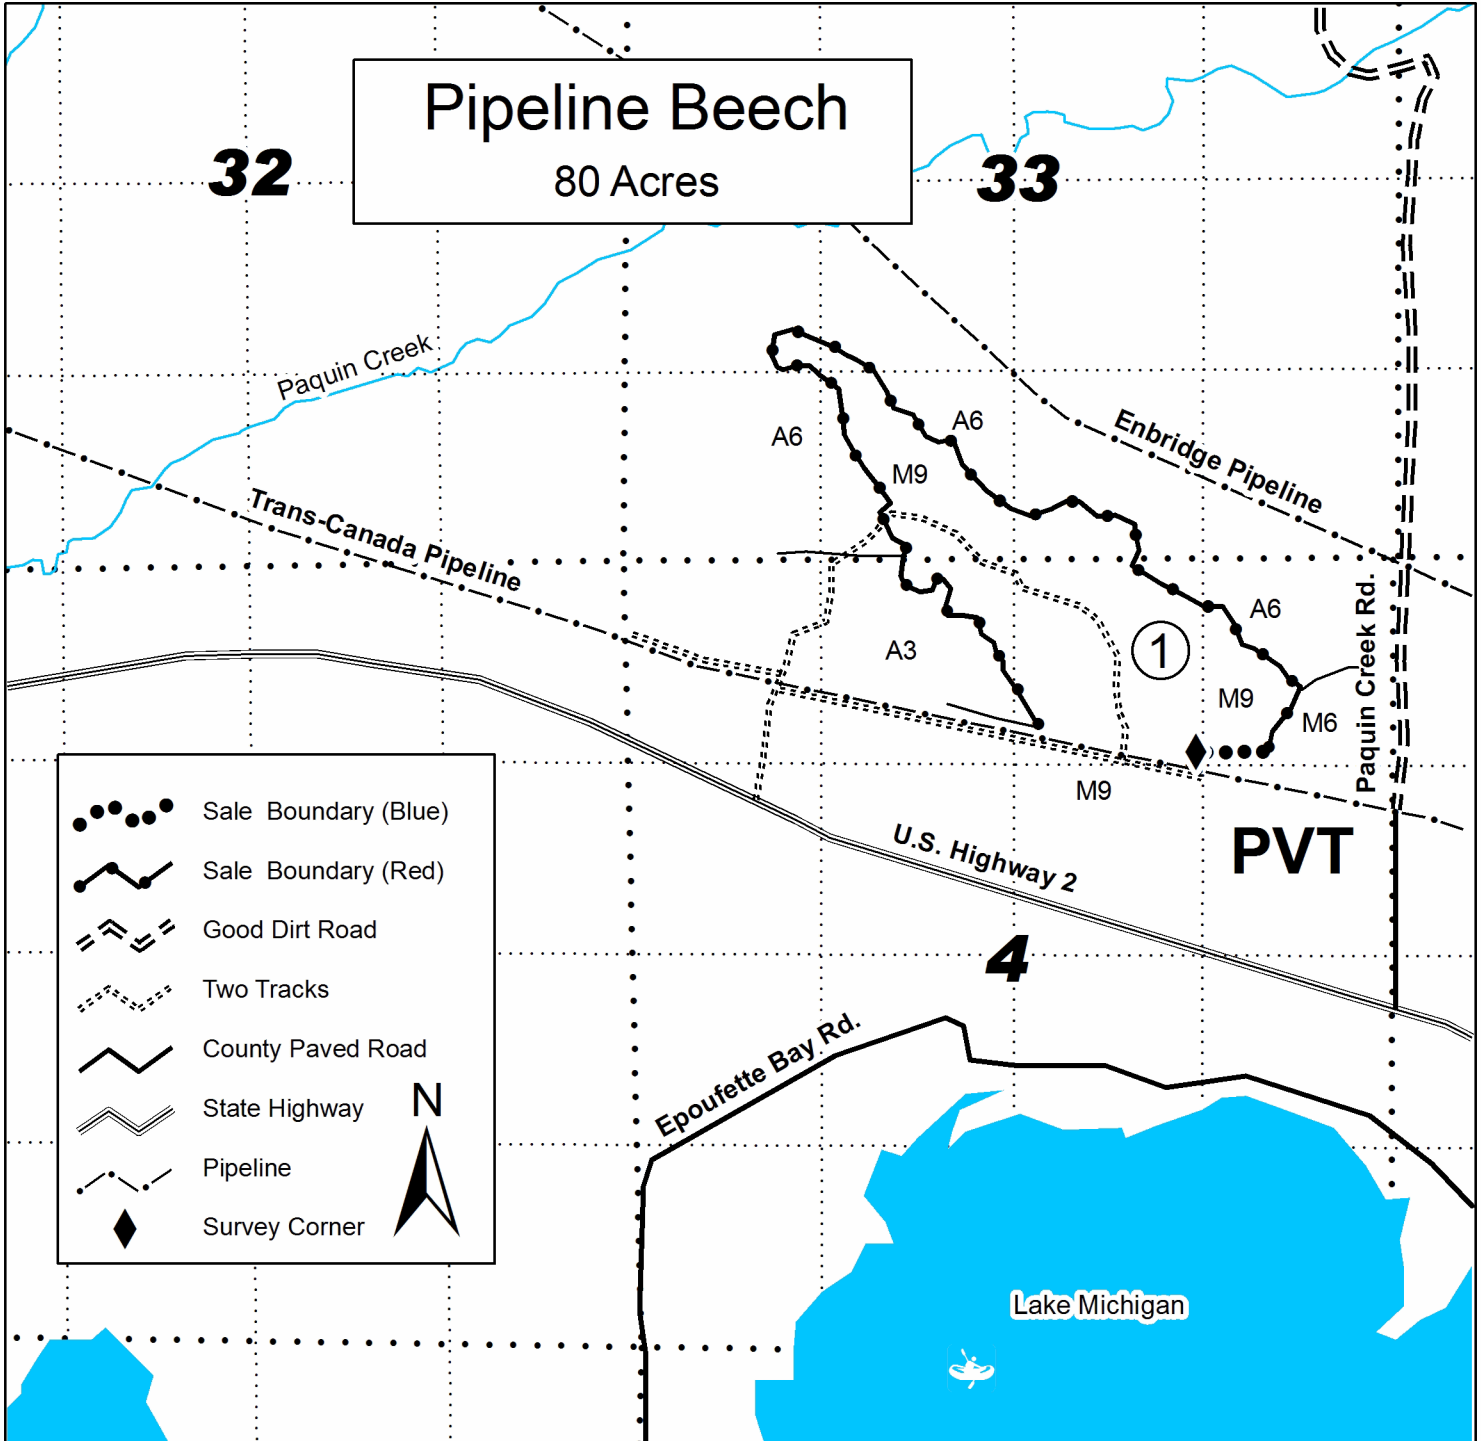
Pipeline Beech
80 Acres

32

33

Paquin Creek

A6

A6

M9

Enbridge Pipeline

Trans-Canada Pipeline

A6

A3

1

M9

M6

Paquin Creek Rd.

M9

PVT

U.S. Highway 2

4

Sale Boundary (Blue)
Sale Boundary (Red)
Good Dirt Road
Two Tracks
County Paved Road
State Highway
Pipeline
Survey Corner

N

Epoufette Bay Rd.

Lake Michigan